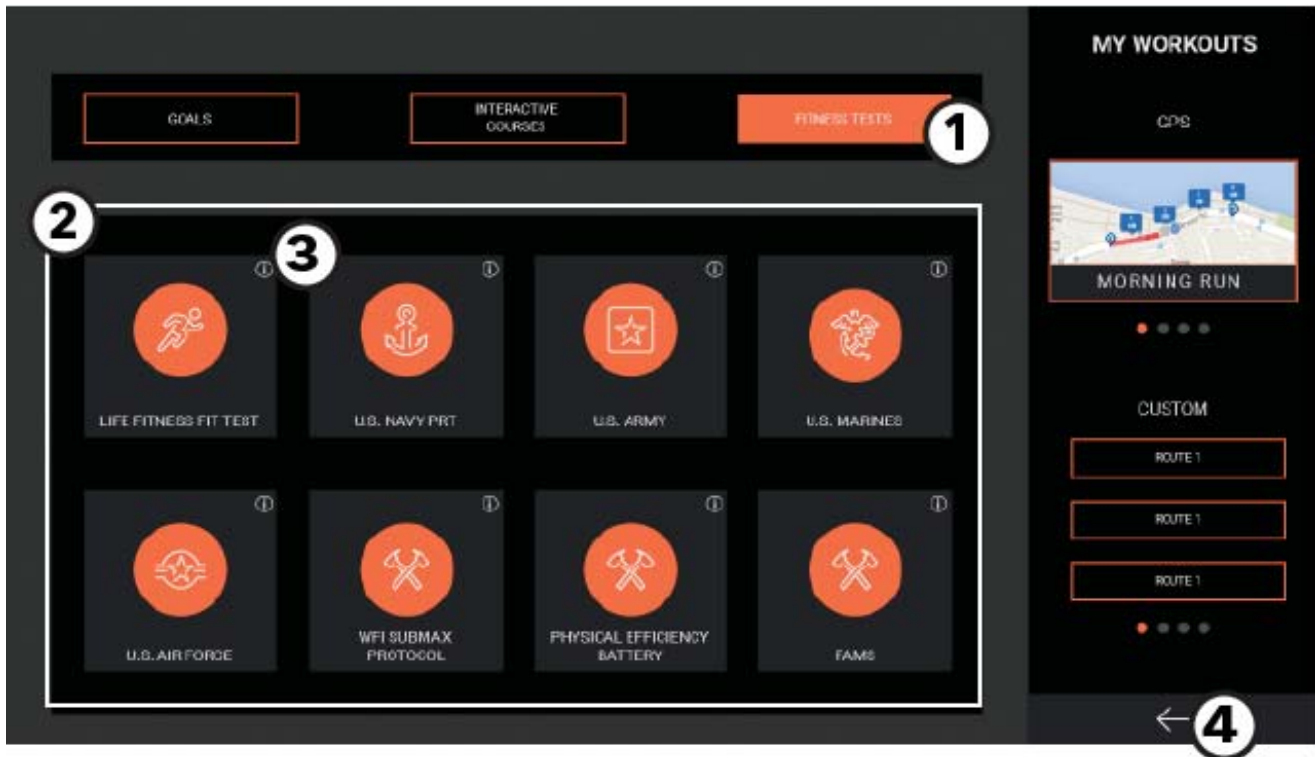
GOALS

INTERACTIVE COURSES

FITNESS TESTS

1

MY WORKOUTS

GPS

MORNING RUN

2

3

LIFE FITNESS FIT TEST

U.S. NAVY PRT

U.S. ARMY

U.S. MARINES

U.S. AIR FORCE

WFI SUBMAX PROTOCOL

PHYSICAL EFFICIENCY BATTERY

FAMS

CUSTOM

ROUTE 1

ROUTE 1

ROUTE 1

4